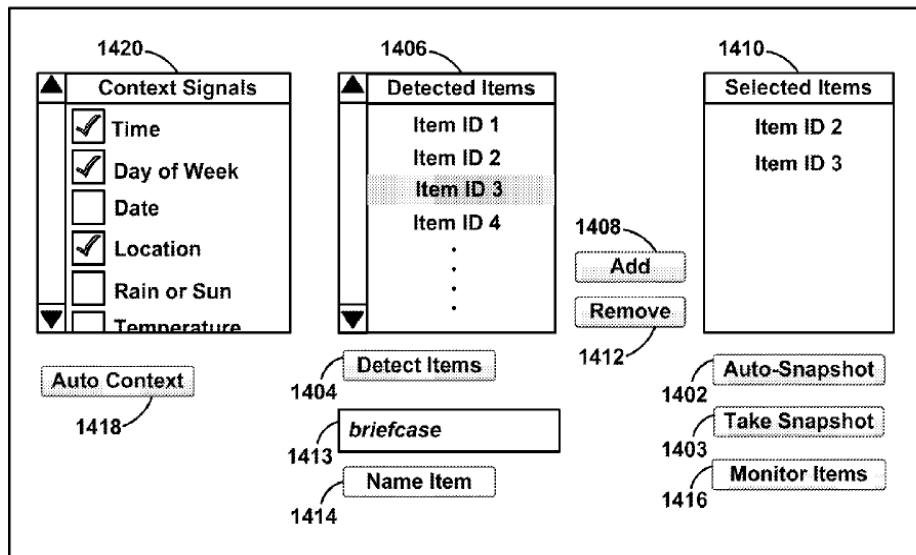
1420

Context Signals

Time

Day of Week

Date

Location

Rain or Sun

Temperature

Auto Context

1418

1406

Detected Items

Item ID 1

Item ID 2

Item ID 3

Item ID 4

.
.
.
.

Detect Items

1404

briefcase

1413

Name Item

1414

1408

Add

Remove

1412

1410

Selected Items

Item ID 2

Item ID 3

Auto-Snapshot

1402

Take Snapshot

1403

Monitor Items

1416